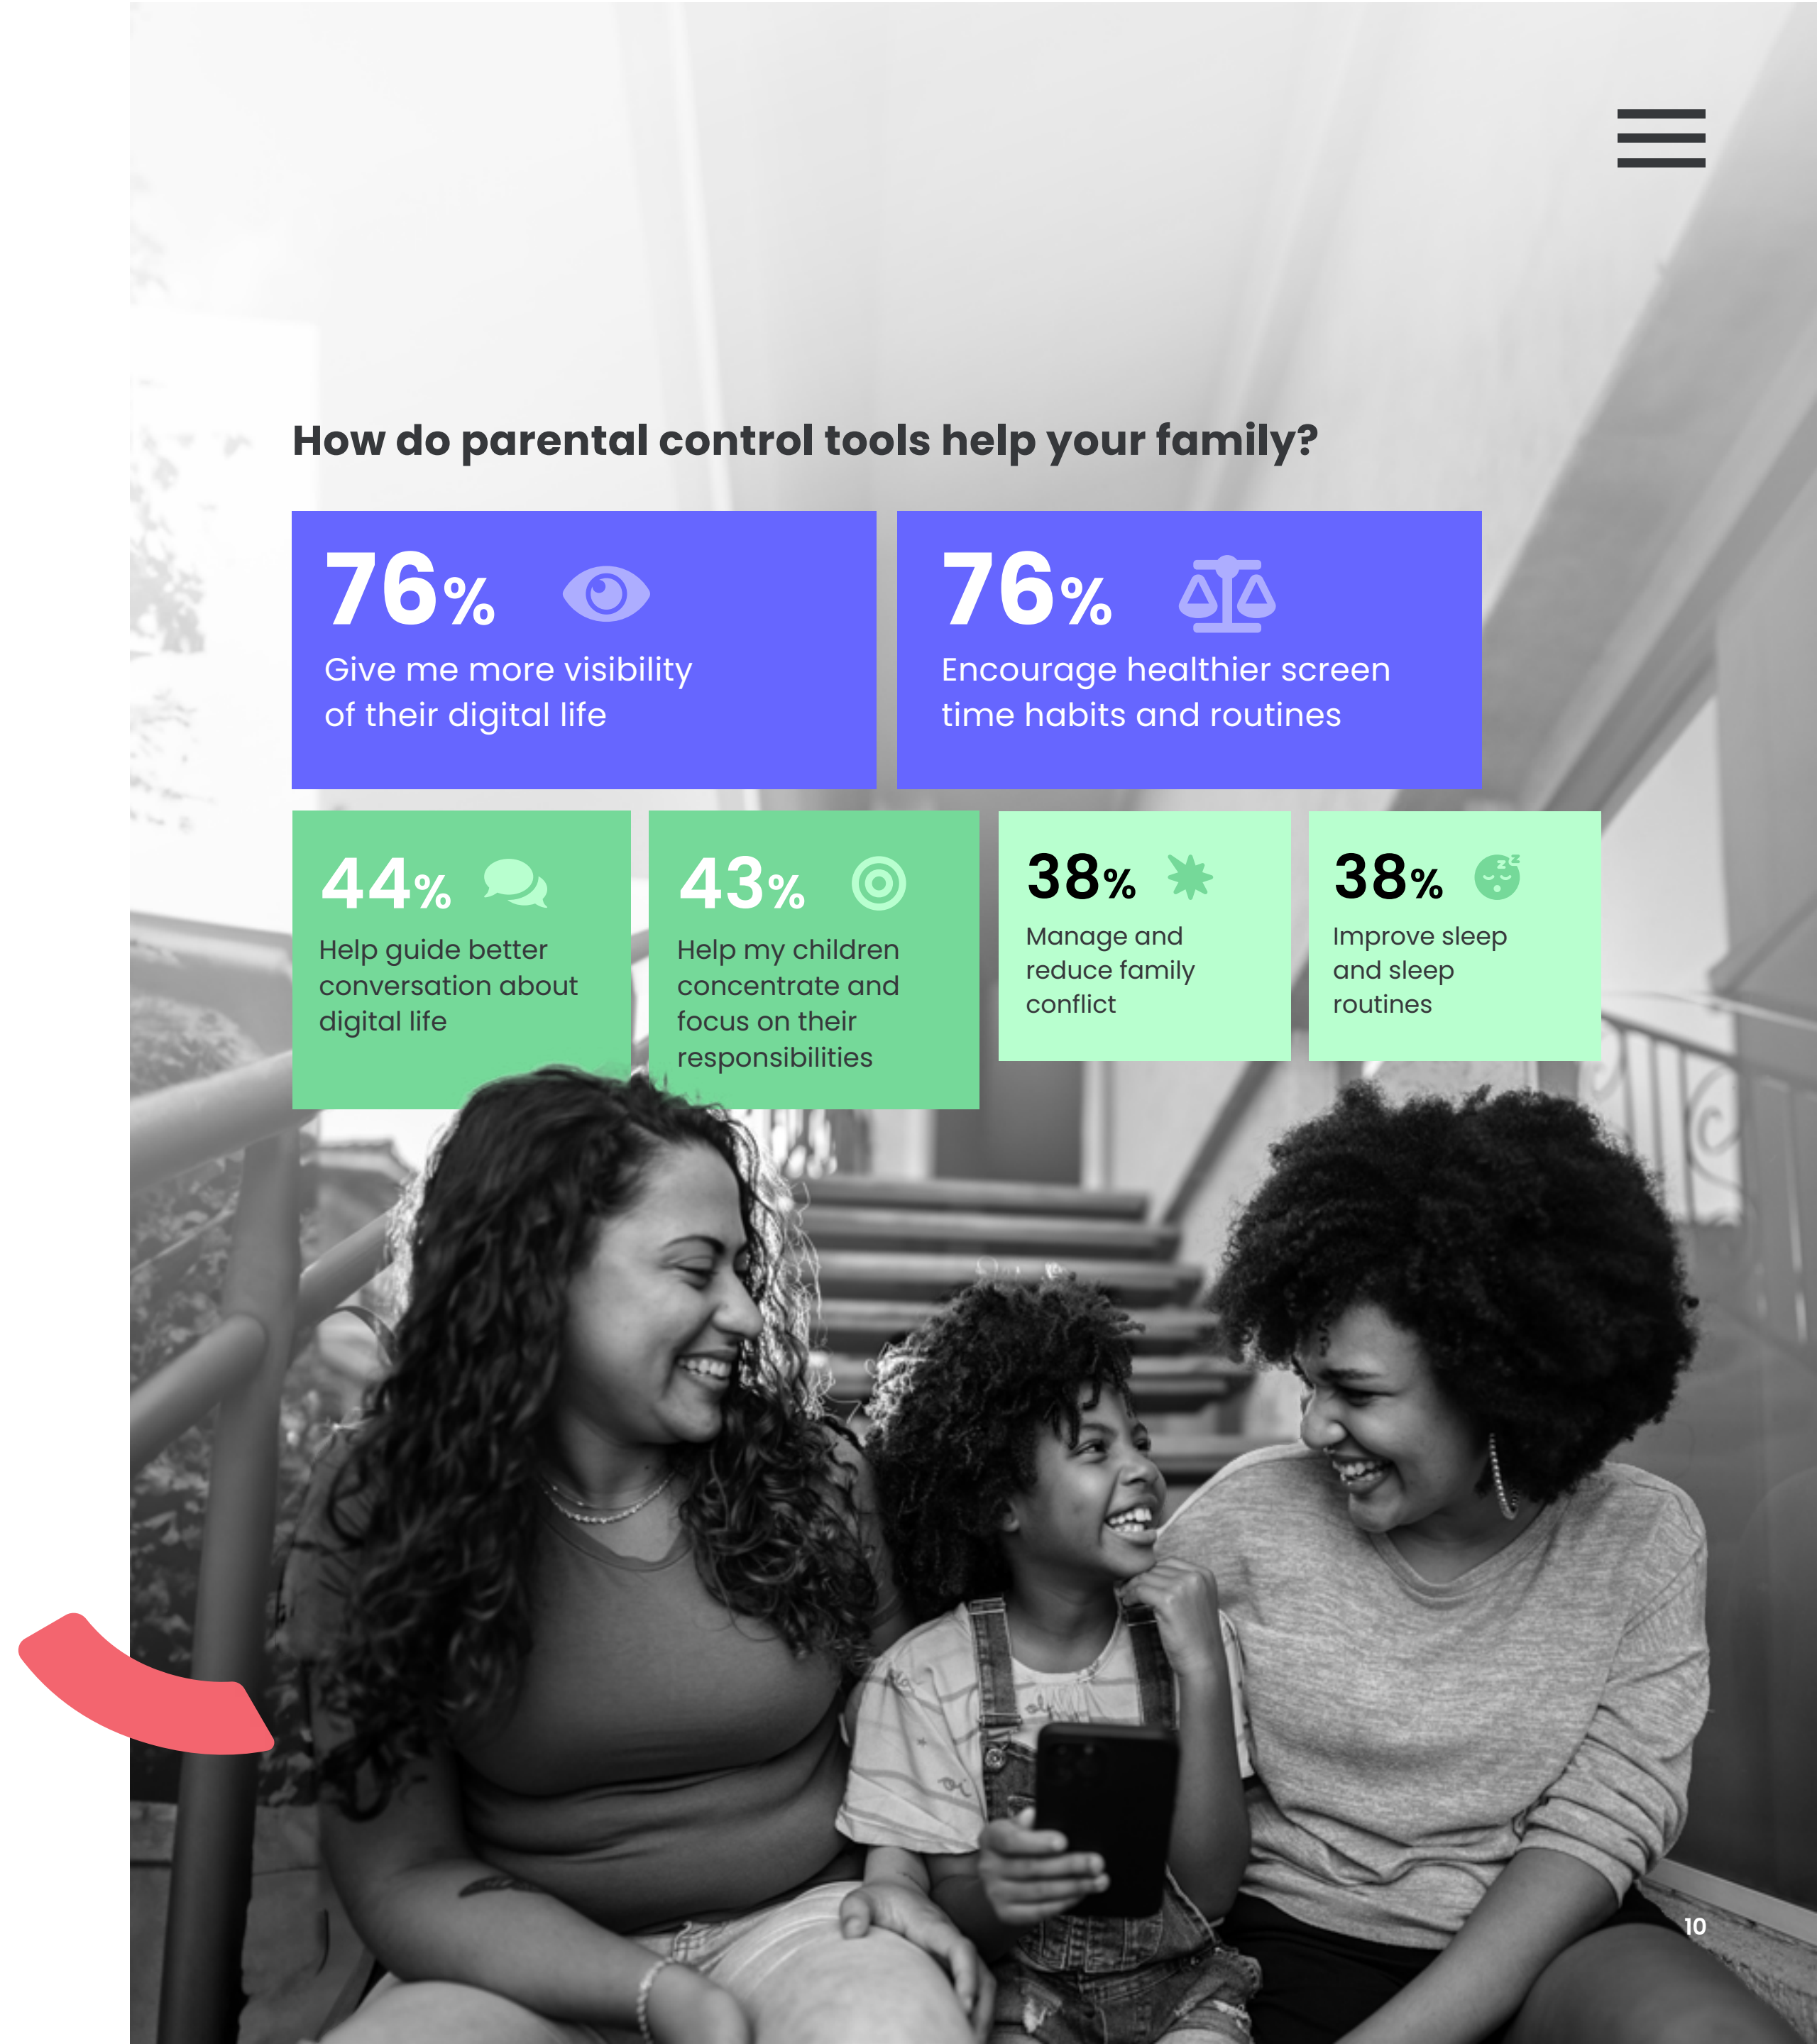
How do parental control tools help your family?

76%
Give me more visibility of their digital life

76%
Encourage healthier screen time habits and routines

44%
Help guide better conversation about digital life

43%
Help my children concentrate and focus on their responsibilities

38%
Manage and reduce family conflict

38%
Improve sleep and sleep routines

10